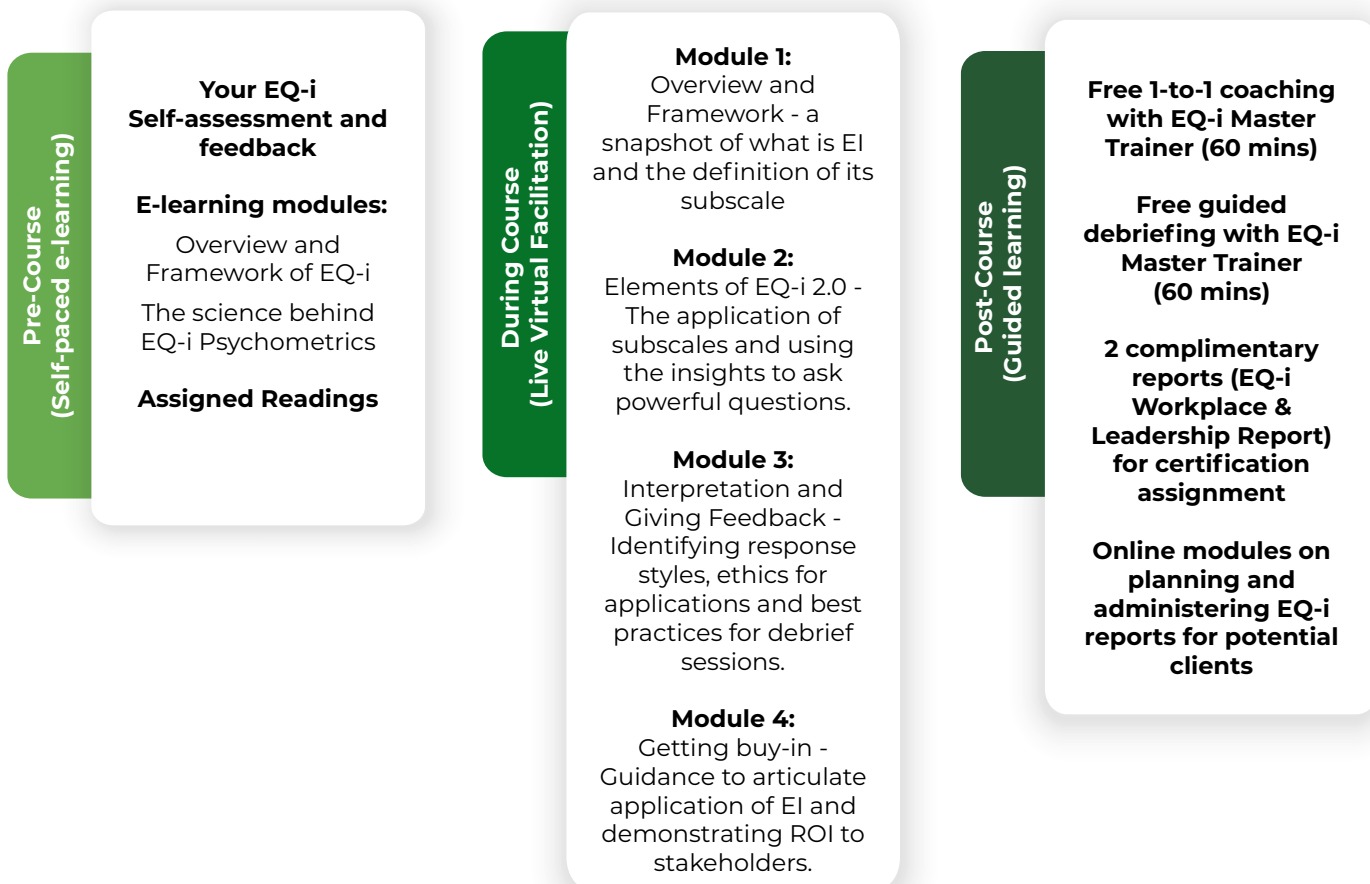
Pre-Course
(Self-paced e-learning)

Your EQ-i Self-assessment and feedback

E-learning modules:

Overview and Framework of EQ-i

The science behind EQ-i Psychometrics

Assigned Readings

During Course
(Live Virtual Facilitation)

Module 1:
Overview and Framework - a snapshot of what is EI and the definition of its subscale

Module 2:
Elements of EQ-i 2.0 - The application of subscales and using the insights to ask powerful questions.

Module 3:
Interpretation and Giving Feedback - Identifying response styles, ethics for applications and best practices for debrief sessions.

Module 4:
Getting buy-in - Guidance to articulate application of EI and demonstrating ROI to stakeholders.

Post-Course
(Guided learning)

Free 1-to-1 coaching with EQ-i Master Trainer (60 mins)

Free guided debriefing with EQ-i Master Trainer (60 mins)

2 complimentary reports (EQ-i Workplace & Leadership Report) for certification assignment

Online modules on planning and administering EQ-i reports for potential clients